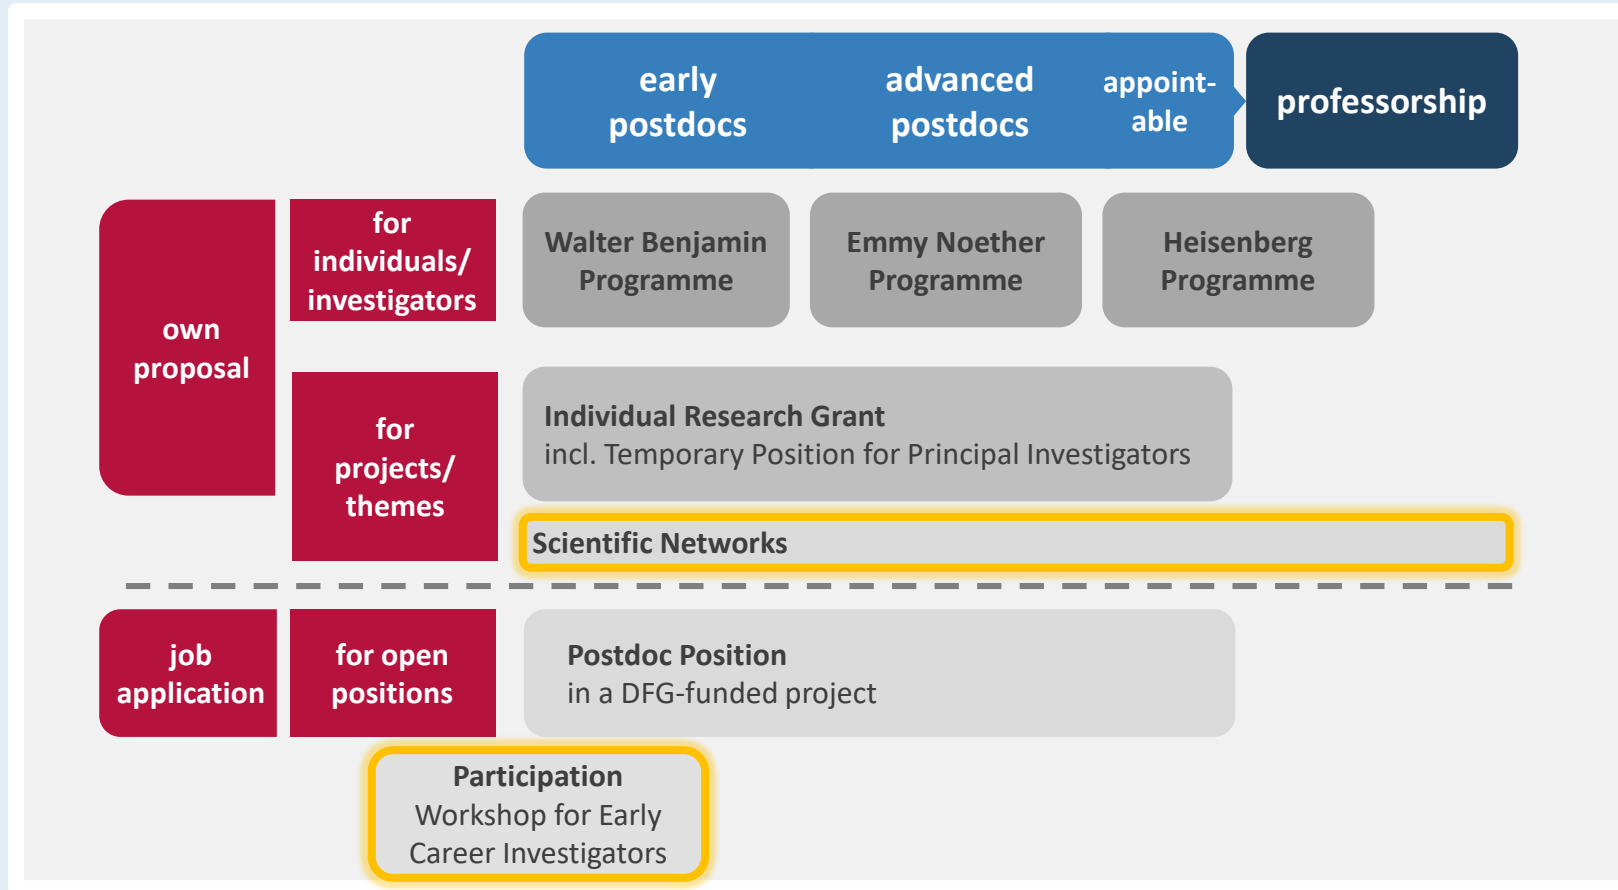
early postdocs

advanced postdocs

appoint-able

professorship

own proposal

for individuals/ investigators

Walter Benjamin Programme

Emmy Noether Programme

Heisenberg Programme

for projects/ themes

Individual Research Grant
incl. Temporary Position for Principal Investigators

Scientific Networks

job application

for open positions

Postdoc Position
in a DFG-funded project

Participation
Workshop for Early Career Investigators